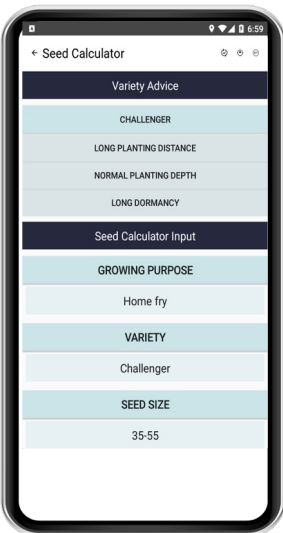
6:59

← Seed Calculator

Variety Advice

CHALLENGER

LONG PLANTING DISTANCE

NORMAL PLANTING DEPTH

LONG DORMANCY

Seed Calculator Input

GROWING PURPOSE

Home fry

VARIETY

Challenger

SEED SIZE

35-55